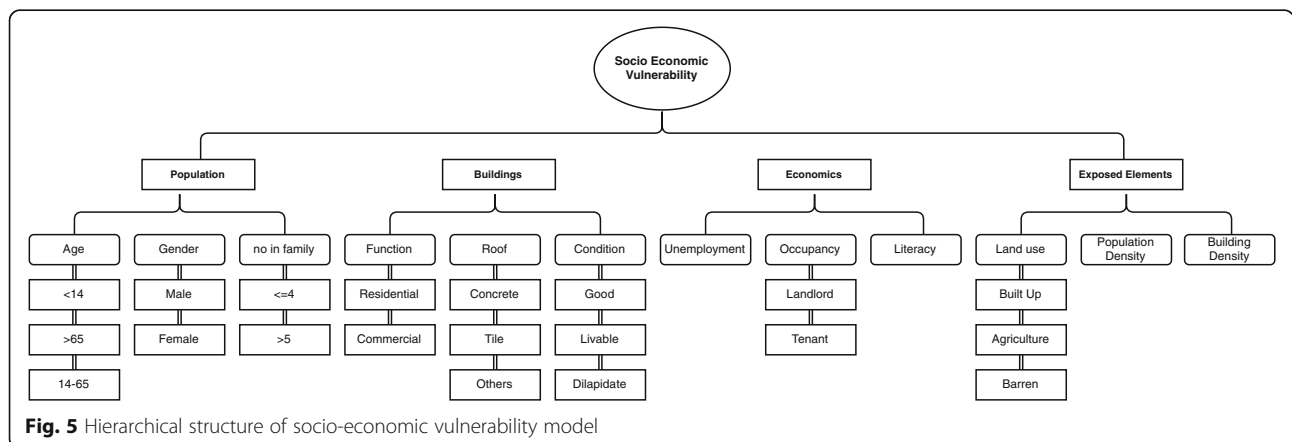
Socio Economic Vulnerability

Population

Buildings

Economics

Exposed Elements

Age

<14

>65

14-65

Gender

Male

Female

no in family

<=4

>5

Function

Residential

Commercial

Roof

Concrete

Tile

Others

Condition

Good

Livable

Dilapidate

Unemployment

Occupancy

Landlord

Tenant

Literacy

Land use

Built Up

Agriculture

Barren

Population Density

Building Density

**Fig. 5** Hierarchical structure of socio-economic vulnerability model